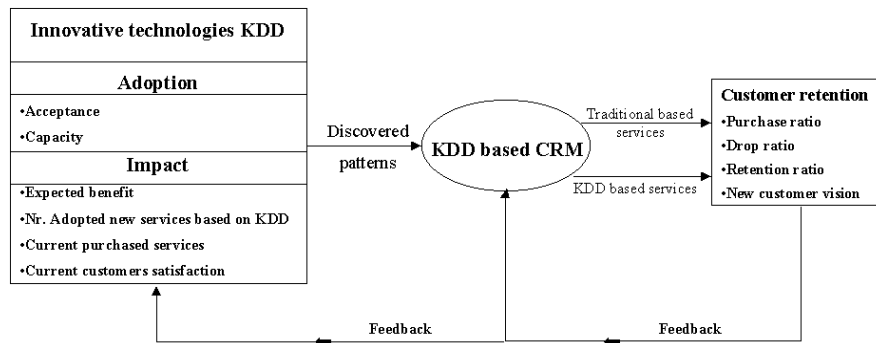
Innovative technologies KDD

Adoption

•Acceptance

•Capacity

Impact

•Expected benefit

•Nr. Adopted new services based on KDD

•Current purchased services

•Current customers satisfaction

Discovered patterns

KDD based CRM

Traditional based services

KDD based services

Customer retention

•Purchase ratio

•Drop ratio

•Retention ratio

•New customer vision

Feedback

Feedback